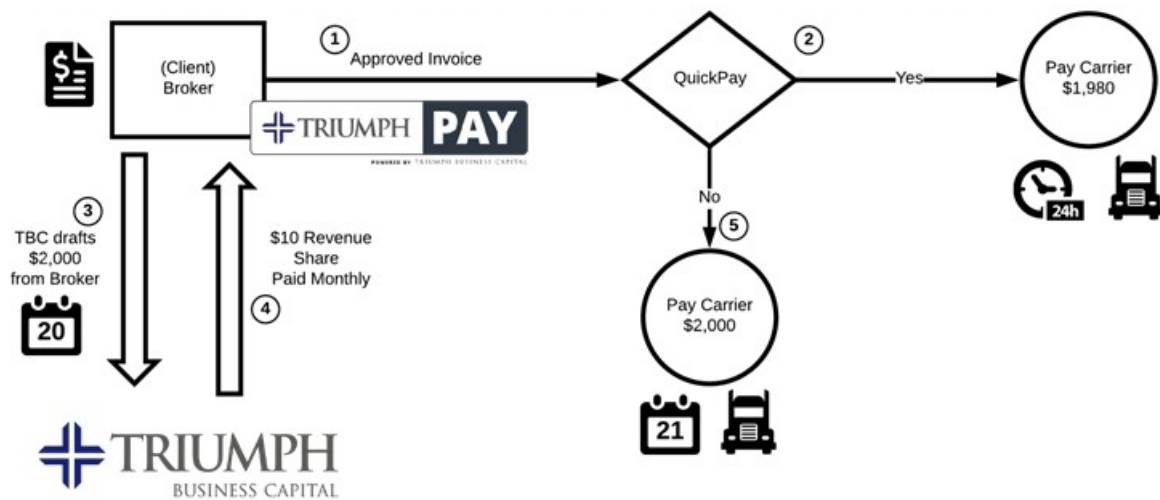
(Client) Broker

TRIUMPH PAY

POWERED BY TRIUMPH BUSINESS CAPITAL

1 Approved Invoice

QuickPay

2

Yes

Pay Carrier $1,980

24h

No

5

Pay Carrier $2,000

21

3 TBC drafts $2,000 from Broker

20

$10 Revenue Share Paid Monthly

4

TRIUMPH BUSINESS CAPITAL